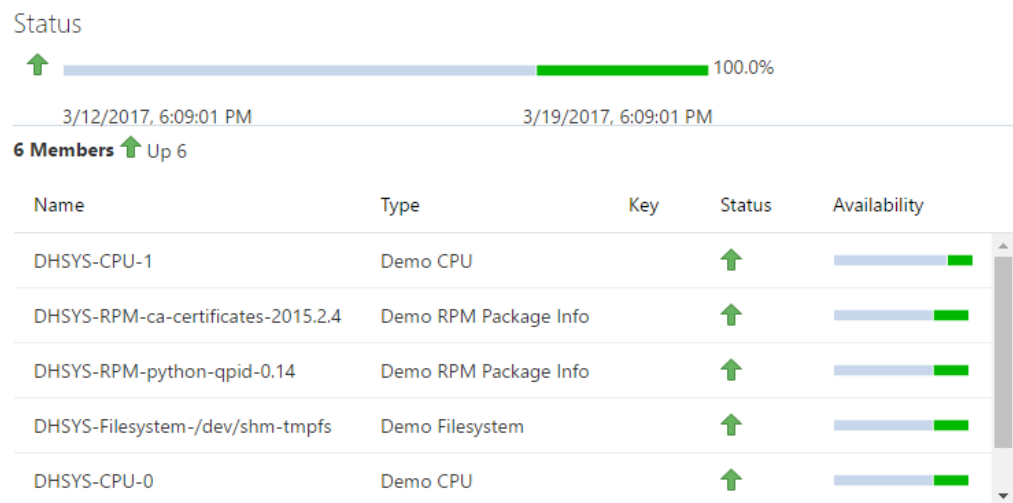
Status

100.0%

3/12/2017, 6:09:01 PM

3/19/2017, 6:09:01 PM

**6 Members** Up 6

| Name | Type | Key | Status | Availability |
|---|---|---|---|---|
| DHSYS-CPU-1 | Demo CPU | | | |
| DHSYS-RPM-ca-certificates-2015.2.4 | Demo RPM Package Info | | | |
| DHSYS-RPM-python-qpid-0.14 | Demo RPM Package Info | | | |
| DHSYS-Filesystem-/dev/shm-tmpfs | Demo Filesystem | | | |
| DHSYS-CPU-0 | Demo CPU | | | |